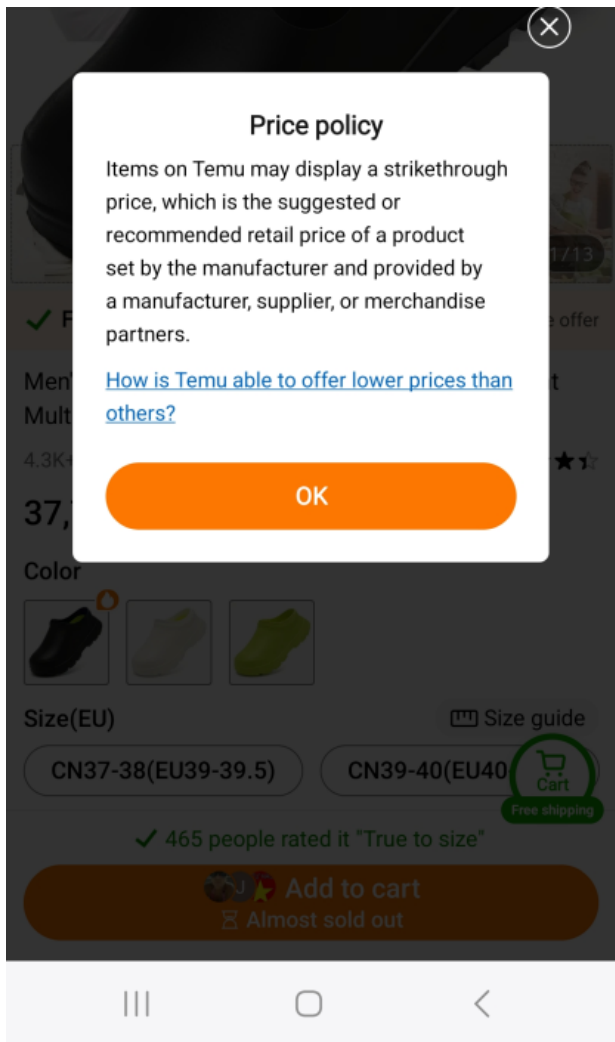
1/13

F

e offer

Men'

Mult

4.3K+

37,

Price policy

Items on Temu may display a strikethrough price, which is the suggested or recommended retail price of a product set by the manufacturer and provided by a manufacturer, supplier, or merchandise partners.

How is Temu able to offer lower prices than others?

OK

Color

Size(EU)

Size guide

CN37-38(EU39-39.5)

CN39-40(EU40

Cart

Free shipping

✓ 465 people rated it "True to size"

J

Add to cart

Almost sold out